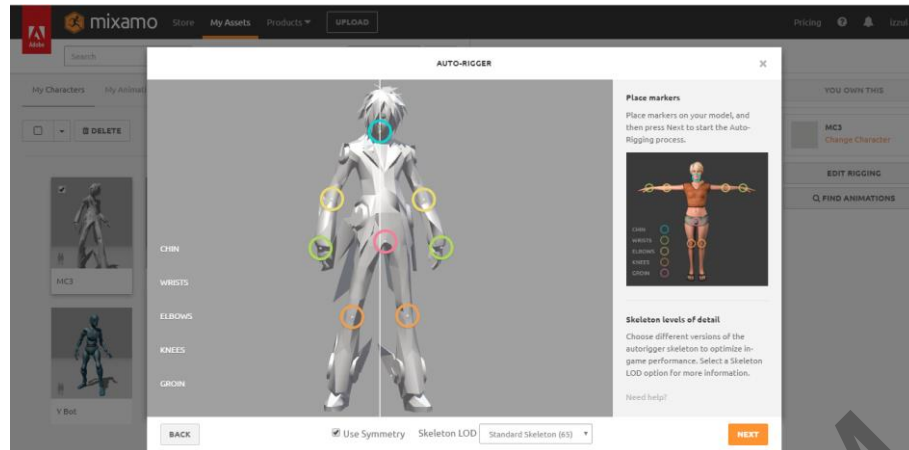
Adobe mixamo Store My Assets Products ▾ UPLOAD Pricing ? Izul

Search

My Characters My Animati

DELETE

MC3

Y Bot

AUTO-RIGGER ×

CHIN

WRISTS

ELBOWS

KNEES

GROIN

Place markers

Place markers on your model, and then press Next to start the Auto-Rigging process.

CHIN
WRISTS
ELBOWS
KNEES
GROIN

Skeleton levels of detail

Choose different versions of the autorigger skeleton to optimize in-game performance. Select a Skeleton LOD option for more information.

Need help?

BACK ☑ Use Symmetry Skeleton LOD Standard Skeleton (65) ▾ NEXT

YOU OWN THIS

MC3
Change Character

EDIT RIGGING

FIND ANIMATIONS